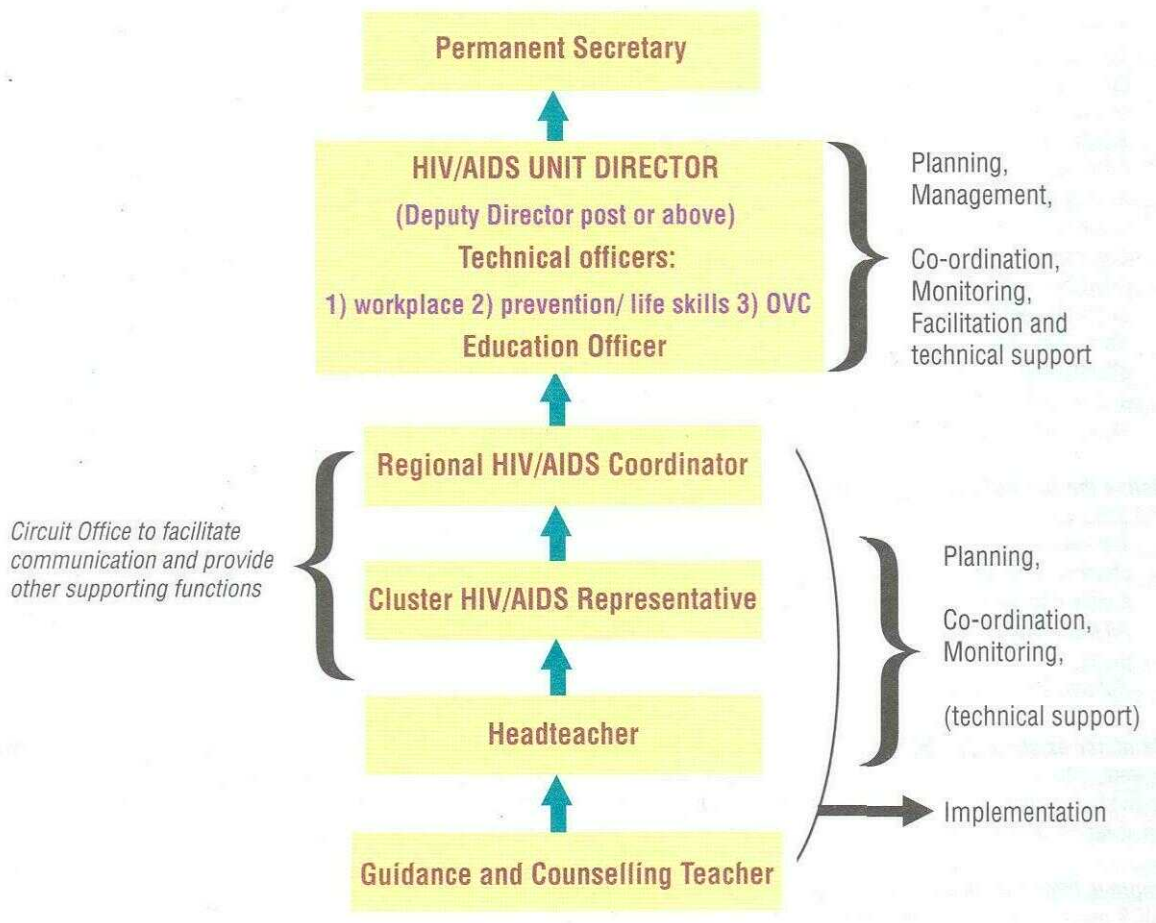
Permanent Secretary

HIV/AIDS UNIT DIRECTOR
(Deputy Director post or above)
Technical officers:
1) workplace 2) prevention/ life skills 3) OVC
Education Officer

Planning,
Management,

Co-ordination,
Monitoring,
Facilitation and technical support

Regional HIV/AIDS Coordinator

Circuit Office to facilitate communication and provide other supporting functions

Cluster HIV/AIDS Representative

Planning,

Co-ordination,
Monitoring,

(technical support)

Headteacher

Implementation

Guidance and Counselling Teacher